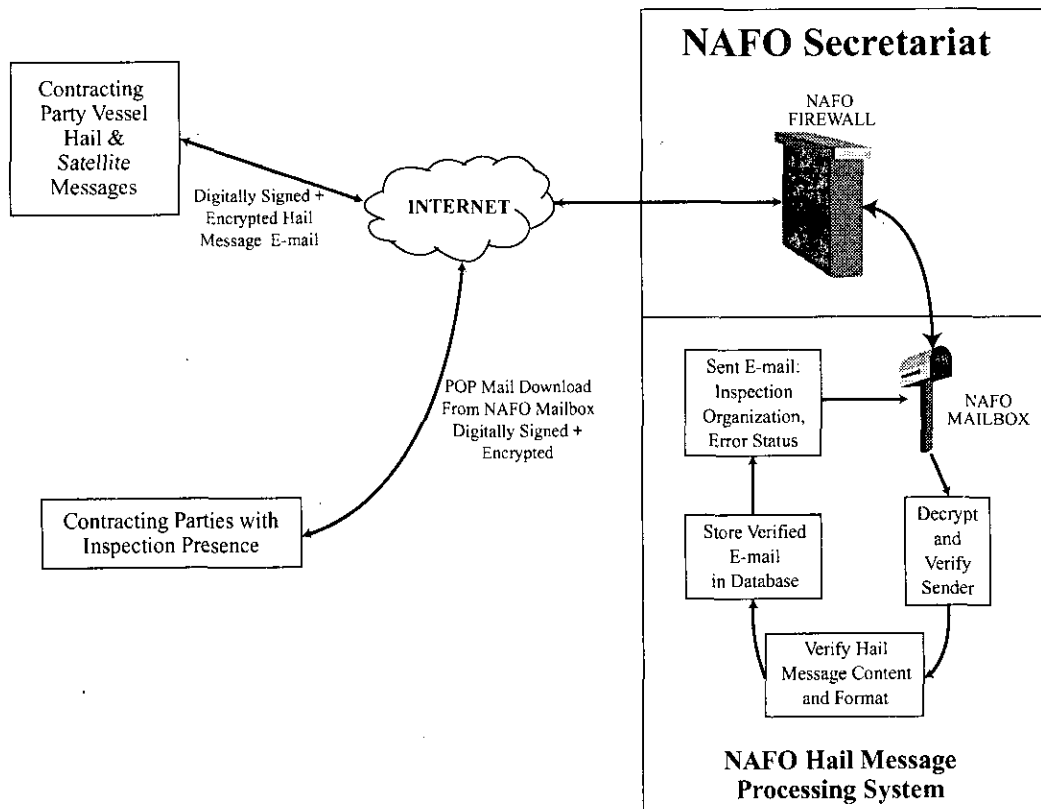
Contracting Party Vessel Hail & Satellite Messages

Digitally Signed + Encrypted Hail Message E-mail

INTERNET

POP Mail Download From NAFO Mailbox Digitally Signed + Encrypted

Contracting Parties with Inspection Presence

NAFO Secretariat

NAFO FIREWALL

Sent E-mail: Inspection Organization, Error Status

NAFO MAILBOX

Store Verified E-mail in Database

Decrypt and Verify Sender

Verify Hail Message Content and Format

NAFO Hail Message Processing System